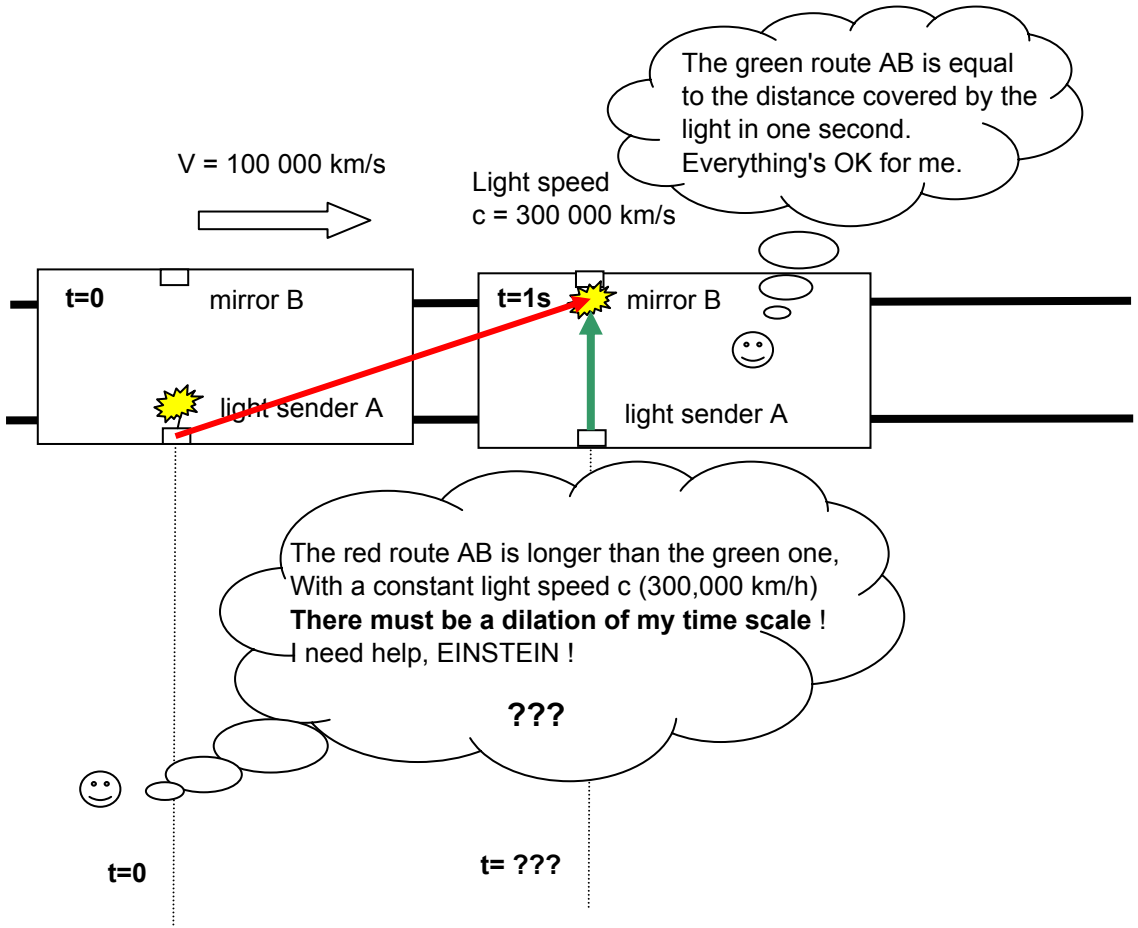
The green route AB is equal to the distance covered by the light in one second. Everything's OK for me.

V = 100 000 km/s

Light speed
c = 300 000 km/s

t=0
mirror B
light sender A

t=1s
mirror B
light sender A

The red route AB is longer than the green one,
With a constant light speed c (300,000 km/h)
**There must be a dilation of my time scale** !
I need help, EINSTEIN !

**???**

t=0

t= ???